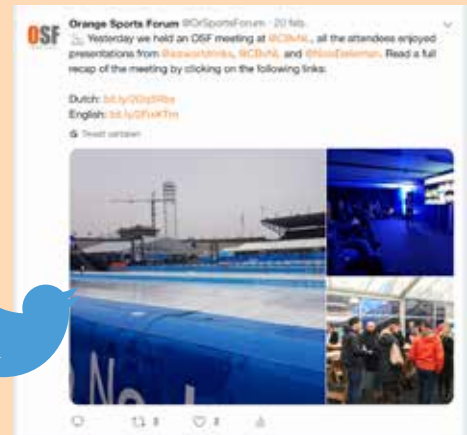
OSF

Orange Sports Forum @OrSportsForum · 20 feb.

Yesterday we held an OSF meeting at @CBvNL, all the attendees enjoyed presentations from @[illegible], @CBvNL and @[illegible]. Read a full recap of the meeting by clicking on the following links:

Dutch: bit.ly/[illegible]
English: bit.ly/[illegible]

Tweet vertalen

3 3